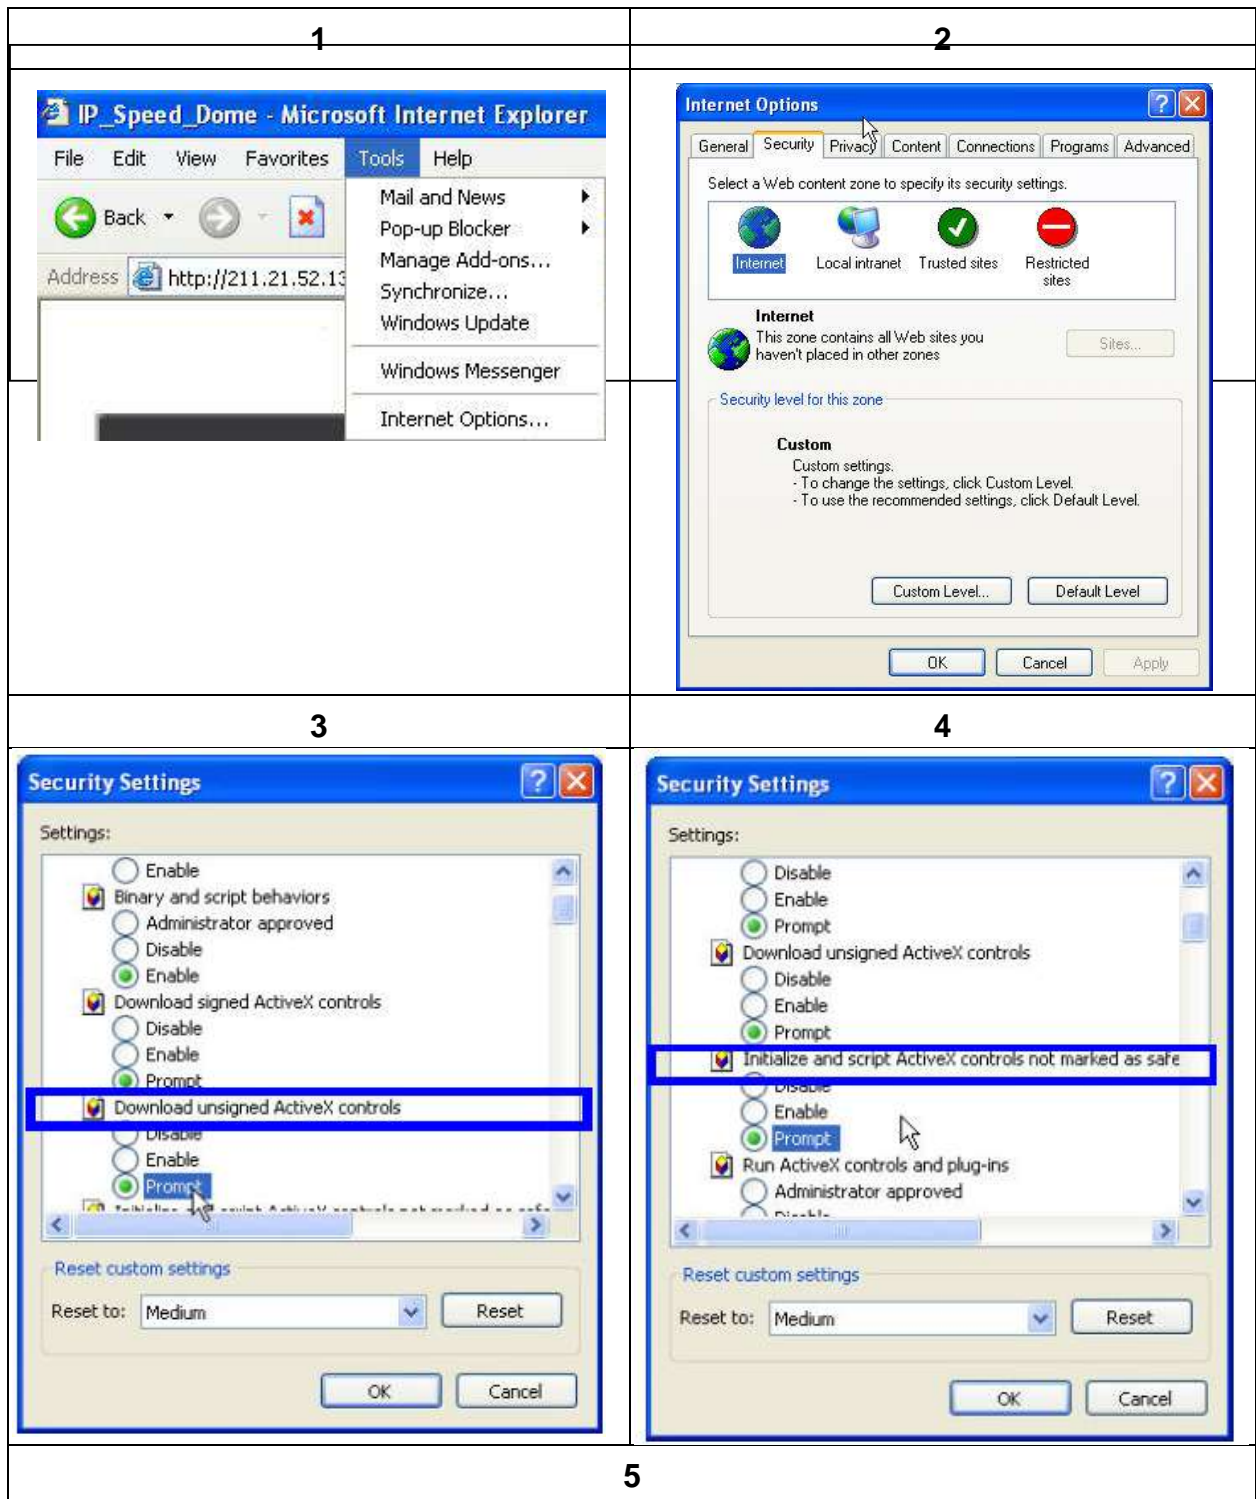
| 1 | 2 |
|---|---|

IP_Speed_Dome - Microsoft Internet Explorer

File Edit View Favorites Tools Help

Back

Address http://211.21.52.1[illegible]

Mail and News
Pop-up Blocker
Manage Add-ons...
Synchronize...
Windows Update
Windows Messenger
Internet Options...

Internet Options

General Security Privacy Content Connections Programs Advanced

Select a Web content zone to specify its security settings.

Internet Local intranet Trusted sites Restricted sites

Internet
This zone contains all Web sites you haven't placed in other zones

Sites...

Security level for this zone

Custom
Custom settings.
- To change the settings, click Custom Level.
- To use the recommended settings, click Default Level.

Custom Level... Default Level

OK Cancel Apply

| 3 | 4 |
|---|---|

Security Settings

Settings:

Enable
Binary and script behaviors
Administrator approved
Disable
Enable
Download signed ActiveX controls
Disable
Enable
Prompt
Download unsigned ActiveX controls
Disable
Enable
Prompt

Reset custom settings

Reset to: Medium Reset

OK Cancel

Security Settings

Settings:

Disable
Enable
Prompt
Download unsigned ActiveX controls
Disable
Enable
Prompt
Initialize and script ActiveX controls not marked as safe
Disable
Enable
Prompt
Run ActiveX controls and plug-ins
Administrator approved

Reset custom settings

Reset to: Medium Reset

OK Cancel

5